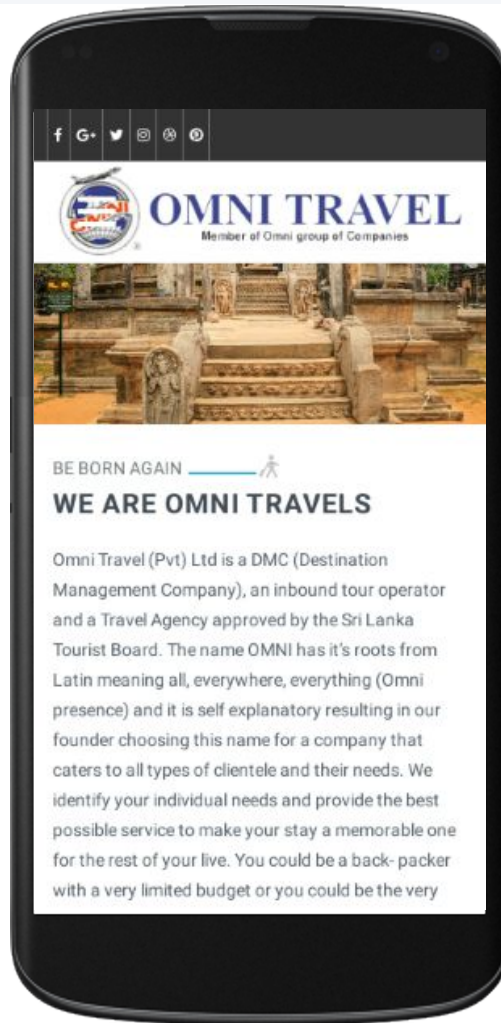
f G+

OMNI TRAVEL
Member of Omni group of Companies

BE BORN AGAIN
WE ARE OMNI TRAVELS

Omni Travel (Pvt) Ltd is a DMC (Destination Management Company), an inbound tour operator and a Travel Agency approved by the Sri Lanka Tourist Board. The name OMNI has it's roots from Latin meaning all, everywhere, everything (Omni presence) and it is self explanatory resulting in our founder choosing this name for a company that caters to all types of clientele and their needs. We identify your individual needs and provide the best possible service to make your stay a memorable one for the rest of your live. You could be a back- packer with a very limited budget or you could be the very